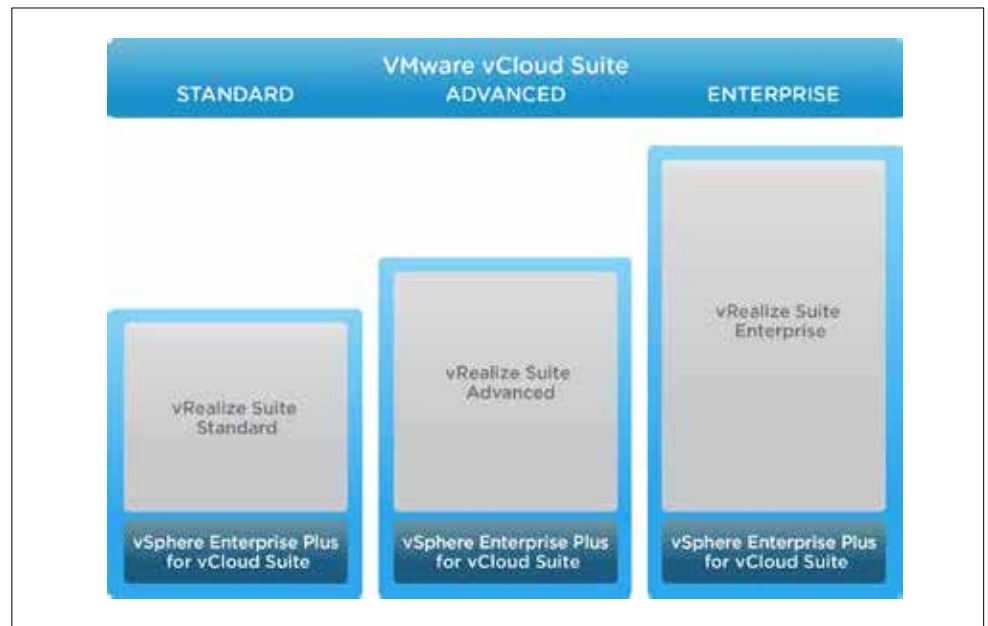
VMware vCloud Suite

STANDARD

ADVANCED

ENTERPRISE

vRealize Suite Standard

vSphere Enterprise Plus for vCloud Suite

vRealize Suite Advanced

vSphere Enterprise Plus for vCloud Suite

vRealize Suite Enterprise

vSphere Enterprise Plus for vCloud Suite